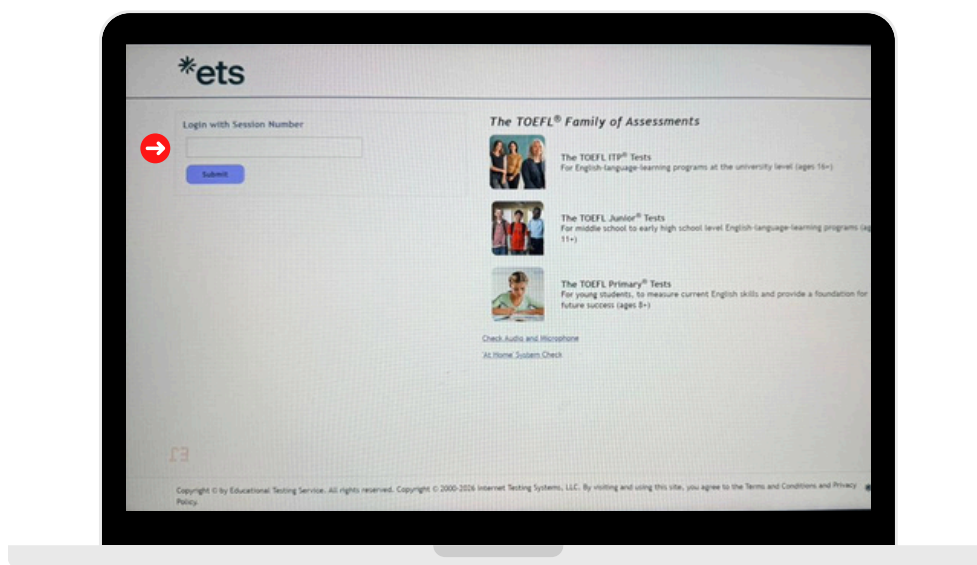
ets

Login with Session Number

Submit

The TOEFL® Family of Assessments

The TOEFL ITP® Tests
For English-language-learning programs at the university level (ages 16+)

The TOEFL Junior® Tests
For middle school to early high school level English-language-learning programs (ag 11+)

The TOEFL Primary® Tests
For young students, to measure current English skills and provide a foundation for future success (ages 8+)

Check Audio and Microphone

'At Home' System Check

Copyright © by Educational Testing Service. All rights reserved. Copyright © 2000-2026 Internet Testing Systems, LLC. By visiting and using this site, you agree to the Terms and Conditions and Privacy Policy.